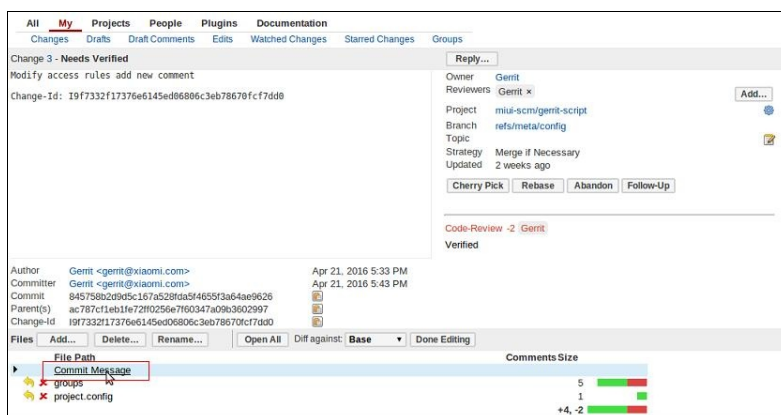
All My Projects People Plugins Documentation
Changes Drafts Draft Comments Edits Watched Changes Starred Changes Groups

Change 3 - Needs Verified

Reply...

Modify access rules add new comment

Change-Id: I9f7332f17376e6145ed06806c3eb78670fcf7dd0

Owner Gerrit
Reviewers Gerrit ×
Add...
Project miui-scm/gerrit-script
Branch refs/meta/config
Topic
Strategy Merge if Necessary
Updated 2 weeks ago

Cherry Pick Rebase Abandon Follow-Up

Code-Review -2 Gerrit
Verified

Author Gerrit <gerrit@xiaomi.com> Apr 21, 2016 5:33 PM
Committer Gerrit <gerrit@xiaomi.com> Apr 21, 2016 5:43 PM
Commit 845758b2d9d5c167a528fda5f4655f3a64ae9626
Parent(s) ac787cf1eb1fe72ff0256e7f60347a09b3602997
Change-Id I9f7332f17376e6145ed06806c3eb78670fcf7dd0

Files Add... Delete... Rename... Open All Diff against: Base Done Editing

| | File Path | Comments | Size |
|---|---|---|---|
| | Commit Message | | |
| | groups | | 5 |
| | project.config | | 1 |
| | | | +4, -2 |